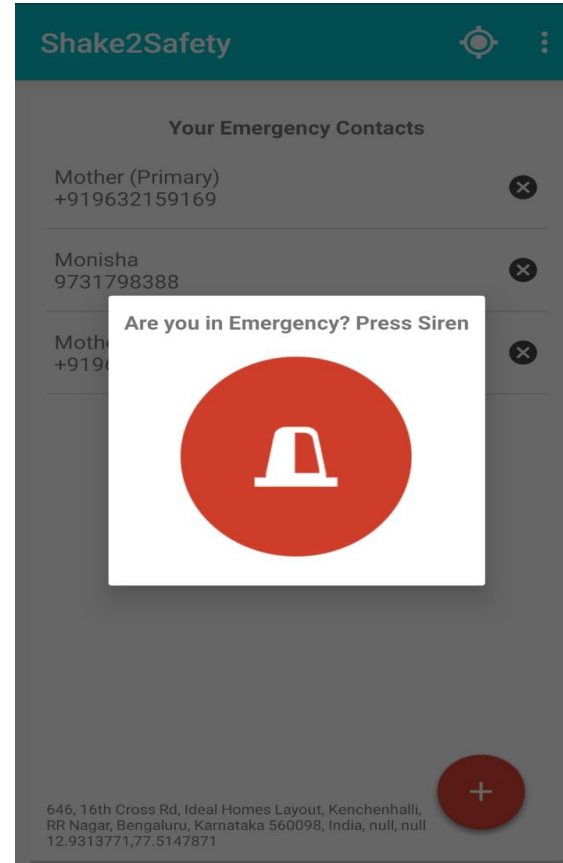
Shake2Safety

Your Emergency Contacts

Mother (Primary)
+919632159169

Monisha
9731798388

Mothe
+9196

Are you in Emergency? Press Siren

646, 16th Cross Rd, Ideal Homes Layout, Kenchenhalli, RR Nagar, Bengaluru, Karnataka 560098, India, null, null
12.9313771,77.5147871

+